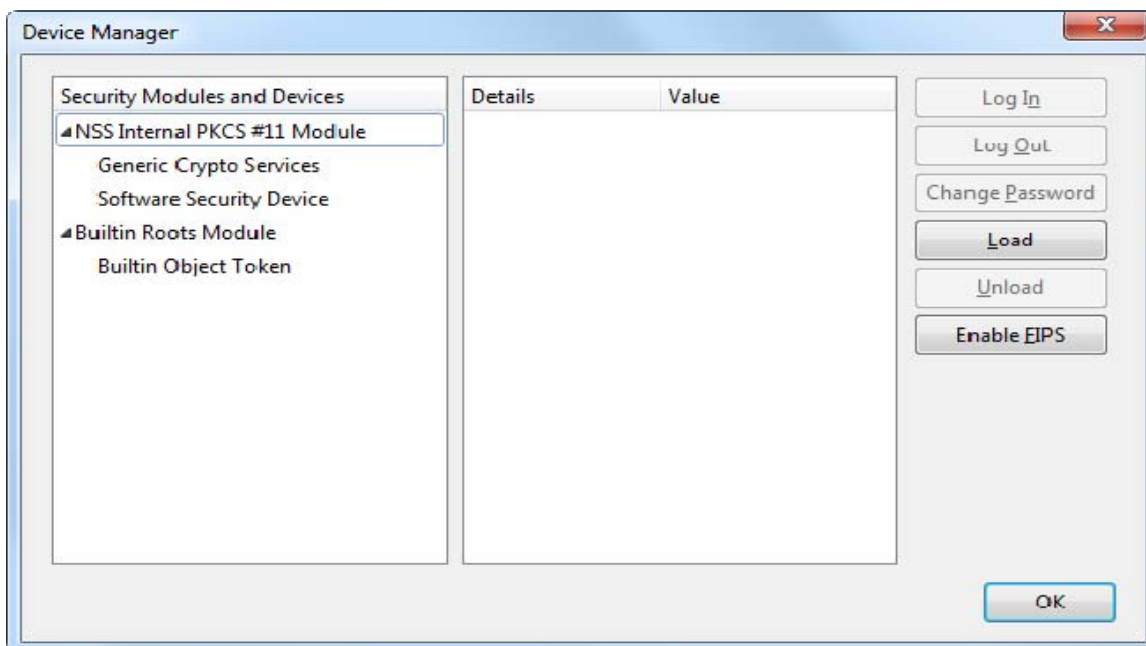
Device Manager

Security Modules and Devices
NSS Internal PKCS #11 Module
Generic Crypto Services
Software Security Device
Builtin Roots Module
Builtin Object Token

| Details | Value |
|---|---|

Log In
Log Out
Change Password
Load
Unload
Enable FIPS

OK